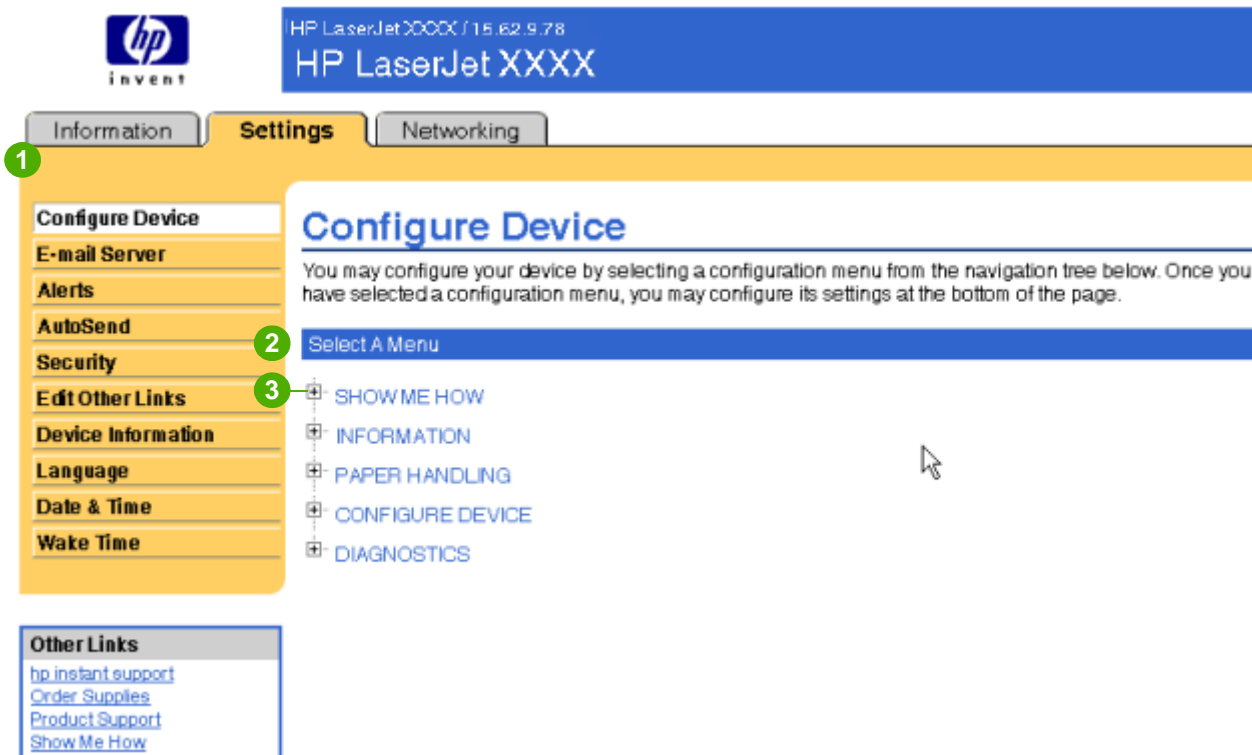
hp
invent

HP LaserJet XXXX / 15.62.9.78
HP LaserJet XXXX

Information
Settings
Networking

1

Configure Device
E-mail Server
Alerts
AutoSend
Security
Edit Other Links
Device Information
Language
Date & Time
Wake Time

Other Links
hp instant support
Order Supplies
Product Support
Show Me How

Configure Device

You may configure your device by selecting a configuration menu from the navigation tree below. Once you have selected a configuration menu, you may configure its settings at the bottom of the page.

2
Select A Menu

3
SHOW ME HOW
INFORMATION
PAPER HANDLING
CONFIGURE DEVICE
DIAGNOSTICS